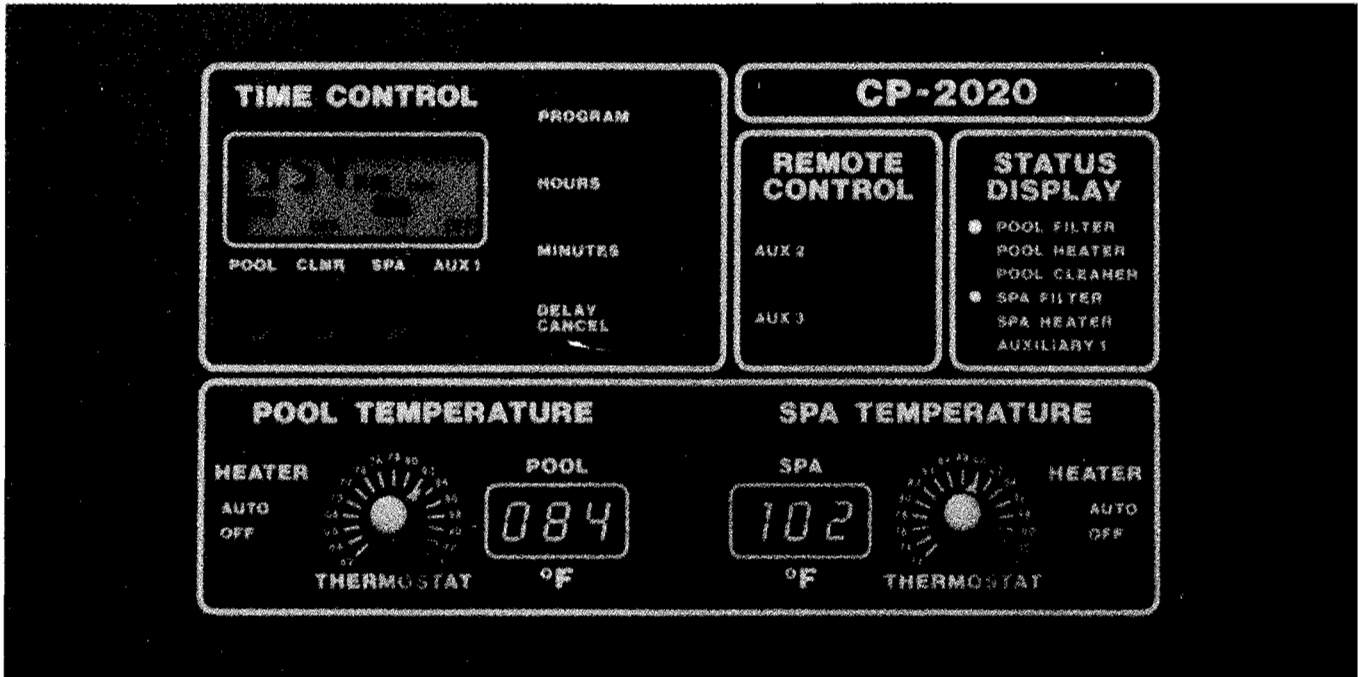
TIME CONTROL

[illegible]

POOL CLNR SPA AUX 1

PROGRAM

HOURS

MINUTES

DELAY CANCEL

CP-2020

REMOTE CONTROL

AUX 2

AUX 3

STATUS DISPLAY

POOL FILTER
POOL HEATER
POOL CLEANER
SPA FILTER
SPA HEATER
AUXILIARY 1

POOL TEMPERATURE

HEATER
AUTO
OFF

THERMOSTAT

POOL
084
°F

SPA TEMPERATURE

SPA
102
°F

THERMOSTAT

HEATER
AUTO
OFF